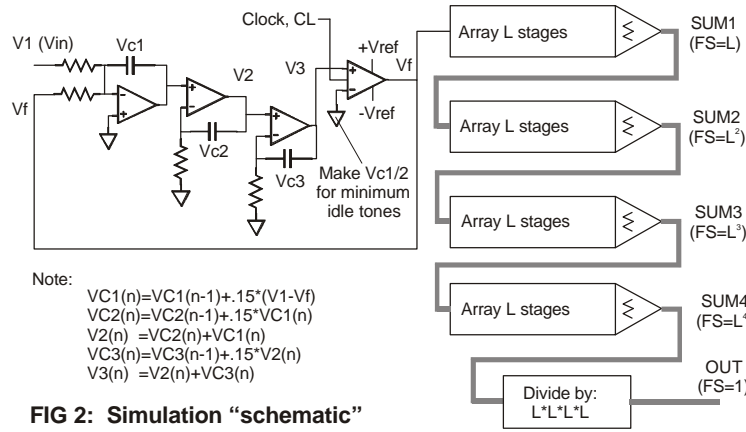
Clock, CL

V1 (Vin)

Vc1

V2

V3

+Vref

Vf

Vf

-Vref

Vc2

Vc3

Make Vc1/2 for minimum idle tones

Array L stages

$\Sigma$

SUM1 (FS=L)

Array L stages

$\Sigma$

SUM2 $(FS=L^2)$

Array L stages

$\Sigma$

SUM3 $(FS=L^3)$

Array L stages

$\Sigma$

SUM4 $(FS=L^4$

OUT (FS=1

Divide by: L*L*L*L

Note:

VC1(n)=VC1(n-1)+.15*(V1-Vf)
VC2(n)=VC2(n-1)+.15*VC1(n)
V2(n) =VC2(n)+VC1(n)
VC3(n)=VC3(n-1)+.15*V2(n)
V3(n) =V2(n)+VC3(n)

FIG 2: Simulation "schematic"